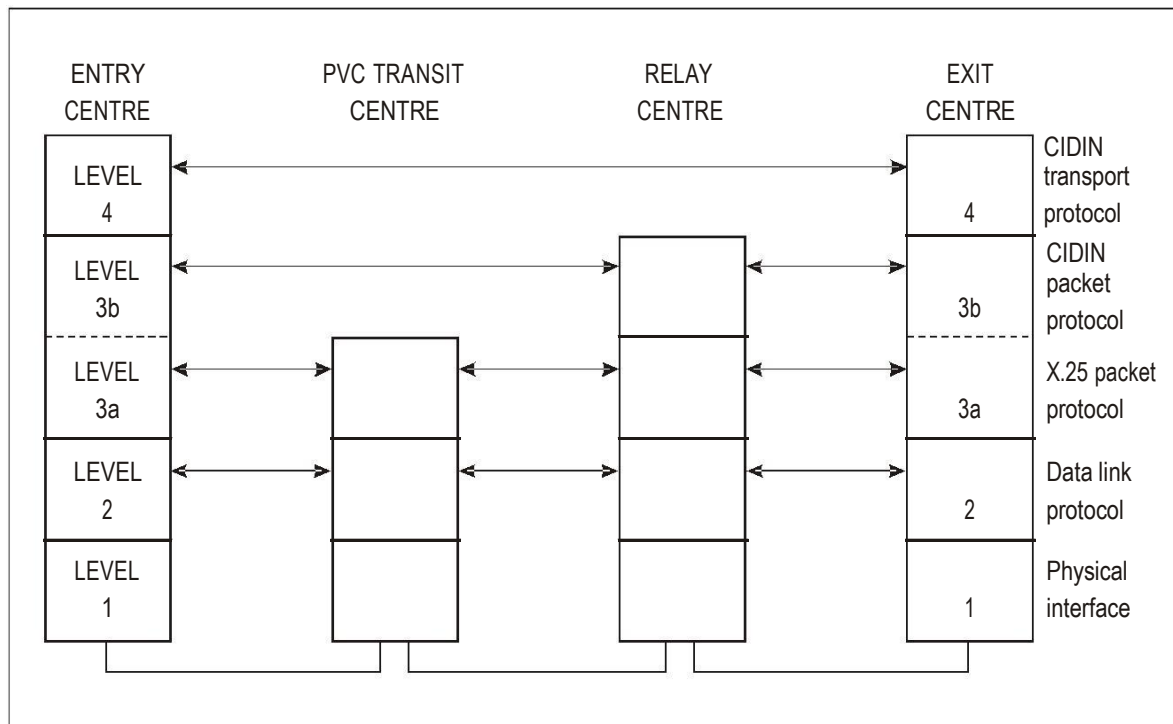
ENTRY CENTRE

PVC TRANSIT CENTRE

RELAY CENTRE

EXIT CENTRE

LEVEL 4

4

CIDIN transport protocol

LEVEL 3b

3b

CIDIN packet protocol

LEVEL 3a

3a

X.25 packet protocol

LEVEL 2

2

Data link protocol

LEVEL 1

1

Physical interface